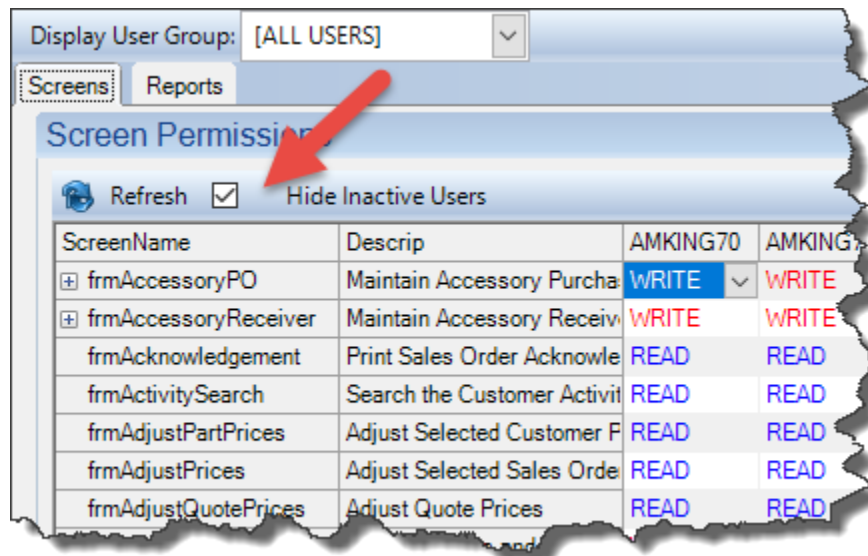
Display User Group: [ALL USERS]

Screens Reports

Screen Permissio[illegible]

Refresh ☑ Hide Inactive Users

| ScreenName | Descrip | AMKING70 | AMKING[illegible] |
|---|---|---|---|
| ⊞ frmAccessoryPO | Maintain Accessory Purcha | WRITE | WRITE |
| ⊞ frmAccessoryReceiver | Maintain Accessory Receiv | WRITE | WRITE |
| frmAcknowledgement | Print Sales Order Acknowle | READ | READ |
| frmActivitySearch | Search the Customer Activit | READ | READ |
| frmAdjustPartPrices | Adjust Selected Customer F | READ | READ |
| frmAdjustPrices | Adjust Selected Sales Order | READ | READ |
| frmAdjustQuotePrices | Adjust Quote Prices | READ | READ |